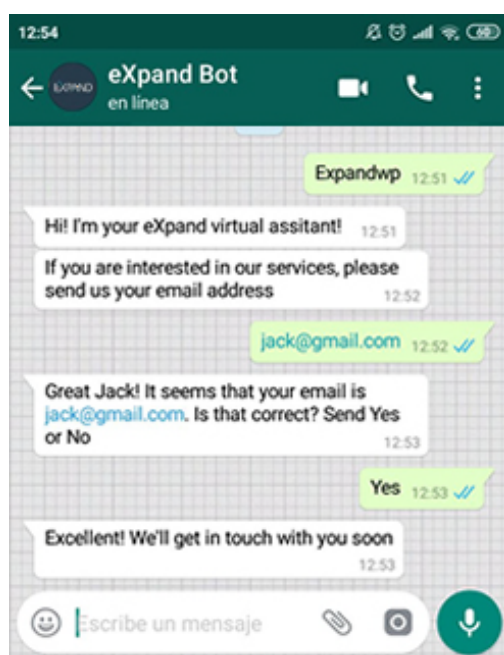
12:54

eXpand Bot
en línea

Expandwp 12:51

Hi! I'm your eXpand virtual assitant! 12:51

If you are interested in our services, please send us your email address 12:52

jack@gmail.com 12:52

Great Jack! It seems that your email is jack@gmail.com. Is that correct? Send Yes or No 12:53

Yes 12:53

Excellent! We'll get in touch with you soon 12:53

Escribe un mensaje